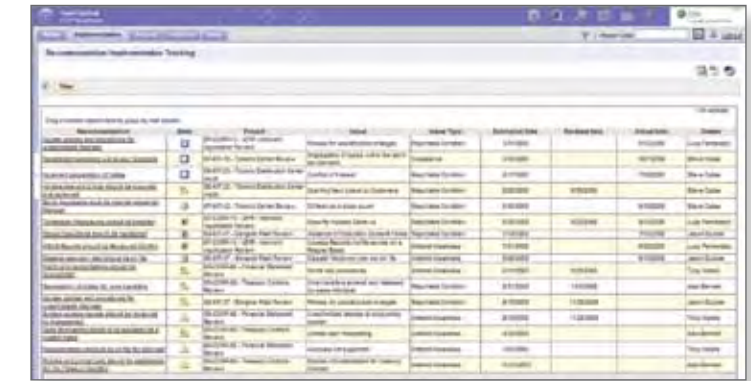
Recommendation Implementation Tracking

Filter

| Recommendation | Status | Project | Issue | Issue Type | Estimated Date | Revised Date | Actual Date | Owner |
|---|---|---|---|---|---|---|---|---|
| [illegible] | | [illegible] | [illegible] | Reportable Condition | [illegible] | | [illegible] | Lucy Fernandez |
| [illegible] | | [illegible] | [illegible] | Compliance | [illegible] | | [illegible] | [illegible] |
| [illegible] | | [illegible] | Conflict of Interest | Reportable Condition | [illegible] | | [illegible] | Steve Gates |
| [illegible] | | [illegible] | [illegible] | Reportable Condition | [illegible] | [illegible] | | Steve Gates |
| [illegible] | | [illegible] | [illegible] | Reportable Condition | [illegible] | | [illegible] | Steve Gates |
| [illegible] | | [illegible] | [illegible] | Reportable Condition | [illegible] | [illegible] | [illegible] | Lucy Fernandez |
| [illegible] | | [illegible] | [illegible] | Reportable Condition | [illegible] | | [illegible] | Jason Burnett |
| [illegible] | | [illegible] | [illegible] | Material Weakness | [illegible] | | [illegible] | Lucy Fernandez |
| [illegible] | | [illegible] | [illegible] | Material Weakness | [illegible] | | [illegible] | Jason Burnett |
| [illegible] | | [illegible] | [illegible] | Material Weakness | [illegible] | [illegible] | | Tony Hawks |
| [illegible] | | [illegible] | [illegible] | Reportable Condition | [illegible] | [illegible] | | Jack Benson |
| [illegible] | | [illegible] | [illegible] | Reportable Condition | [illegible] | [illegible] | | Jason Burnett |
| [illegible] | | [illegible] | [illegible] | Reportable Condition | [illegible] | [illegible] | | Tony Hawks |
| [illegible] | | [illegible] | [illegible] | Material Weakness | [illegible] | | | Jack Benson |
| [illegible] | | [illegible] | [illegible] | Material Weakness | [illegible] | | | Jack Benson |
| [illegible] | | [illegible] | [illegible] | Material Weakness | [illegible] | | | Tony Hawks |